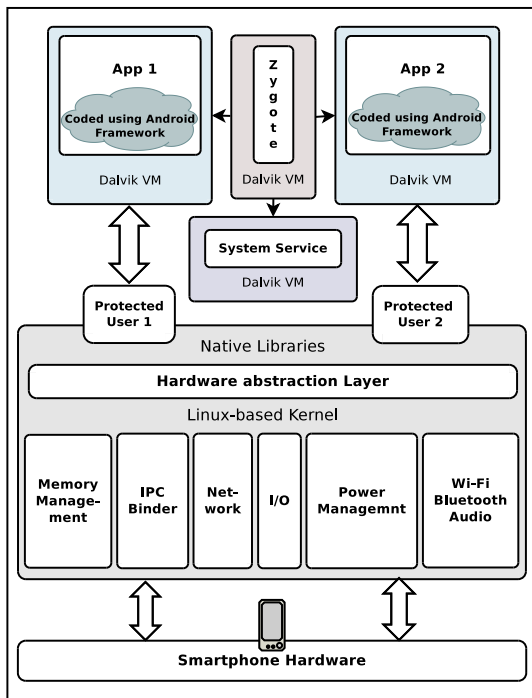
App 1

Coded using Android Framework

Dalvik VM

Zygote

Dalvik VM

App 2

Coded using Android Framework

Dalvik VM

System Service

Dalvik VM

Protected User 1

Protected User 2

Native Libraries

Hardware abstraction Layer

Linux-based Kernel

Memory Management

IPC Binder

Network

I/O

Power Managemnt

Wi-Fi Bluetooth Audio

Smartphone Hardware